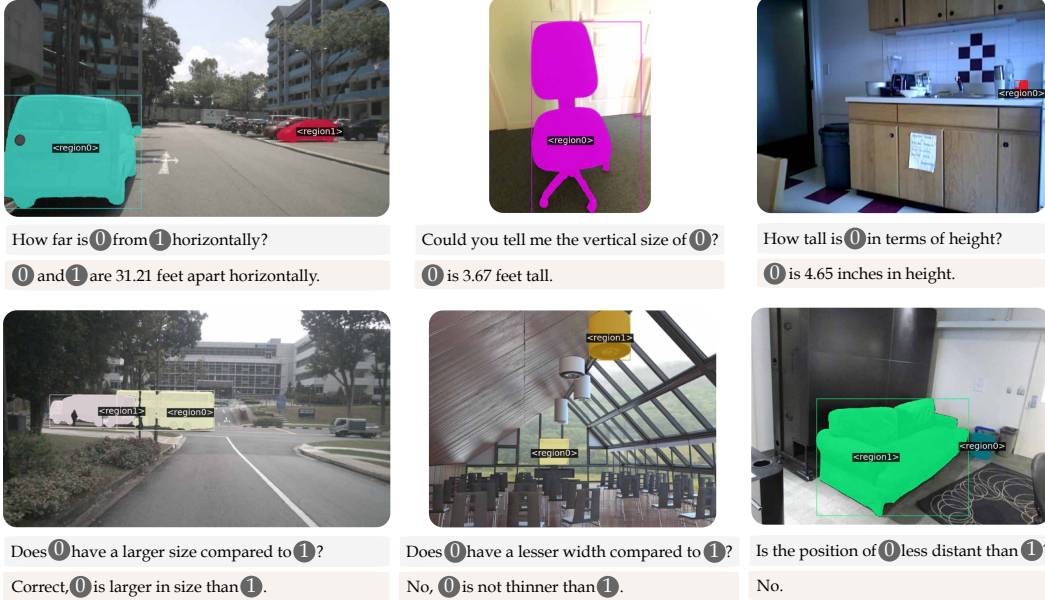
<region0>
<region1>

How far is 0 from 1 horizontally?

0 and 1 are 31.21 feet apart horizontally.

<region0>

Could you tell me the vertical size of 0?

0 is 3.67 feet tall.

<region0>

How tall is 0 in terms of height?

0 is 4.65 inches in height.

<region1>
<region0>

Does 0 have a larger size compared to 1?

Correct, 0 is larger in size than 1.

<region1>
<region0>

Does 0 have a lesser width compared to 1?

No, 0 is not thinner than 1.

<region1>
<region0>

Is the position of 0 less distant than 1

No.